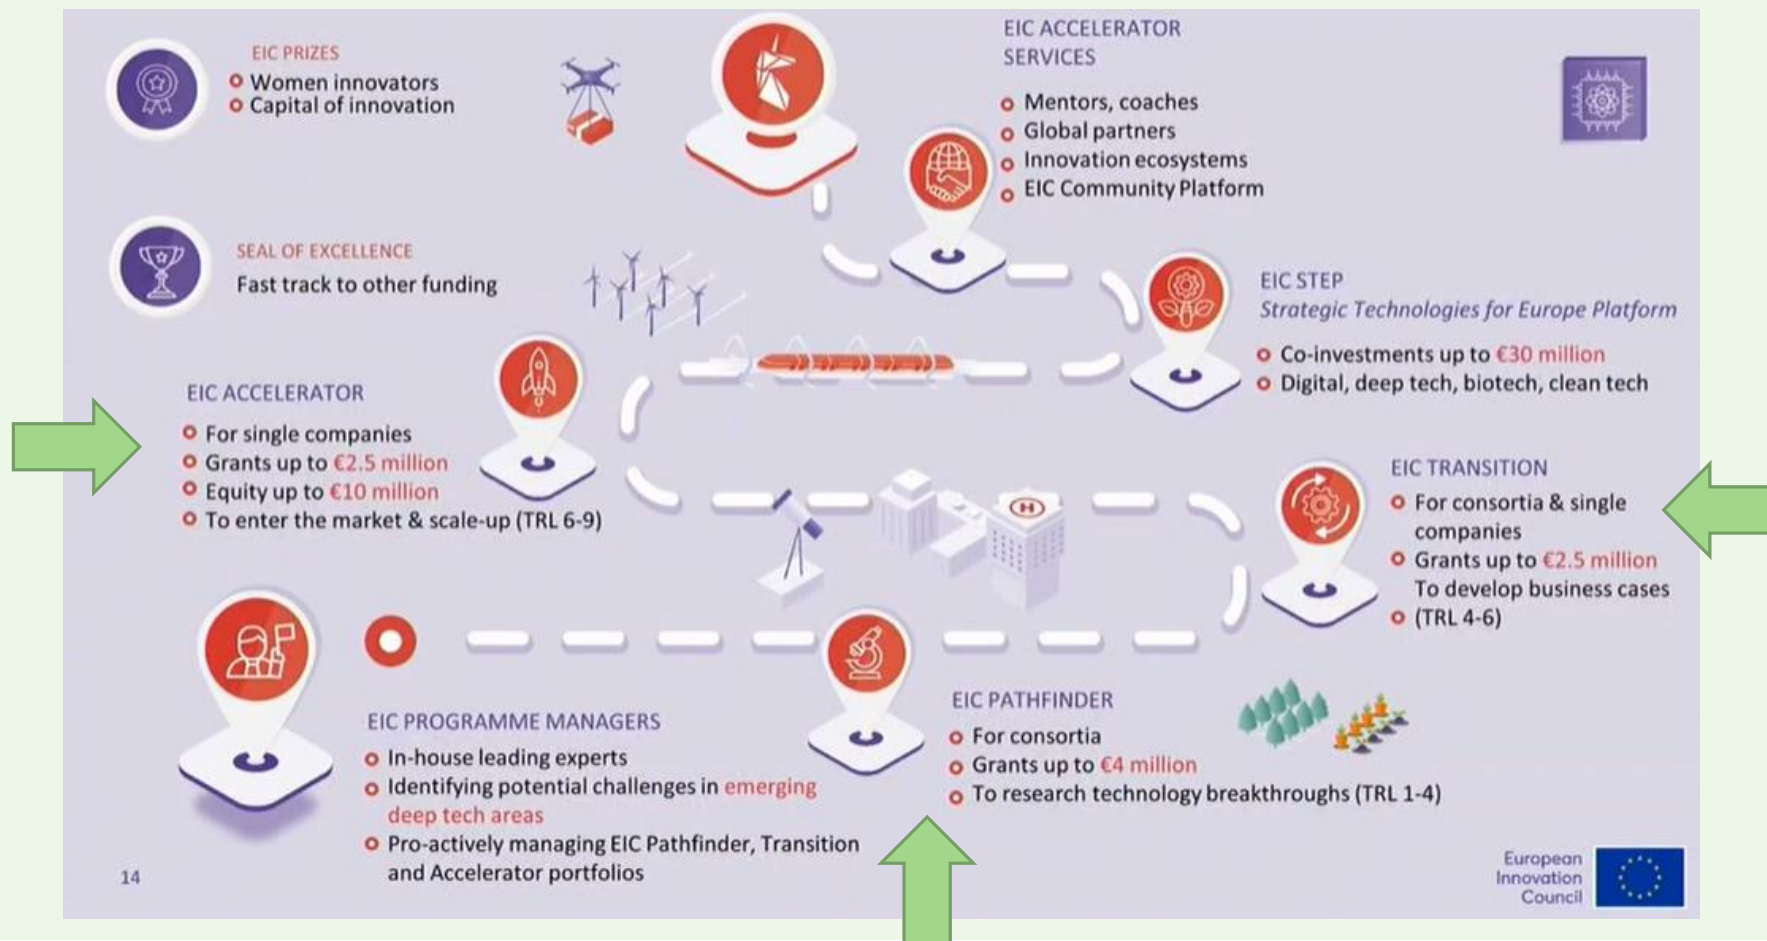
EIC PRIZES
Women innovators
Capital of innovation

EIC ACCELERATOR SERVICES
Mentors, coaches
Global partners
Innovation ecosystems
EIC Community Platform

SEAL OF EXCELLENCE
Fast track to other funding

EIC STEP
*Strategic Technologies for Europe Platform*
Co-investments up to €30 million
Digital, deep tech, biotech, clean tech

EIC ACCELERATOR
For single companies
Grants up to €2.5 million
Equity up to €10 million
To enter the market & scale-up (TRL 6-9)

EIC TRANSITION
For consortia & single companies
Grants up to €2.5 million
To develop business cases
(TRL 4-6)

EIC PROGRAMME MANAGERS
In-house leading experts
Identifying potential challenges in emerging deep tech areas
Pro-actively managing EIC Pathfinder, Transition and Accelerator portfolios

EIC PATHFINDER
For consortia
Grants up to €4 million
To research technology breakthroughs (TRL 1-4)

14

European Innovation Council